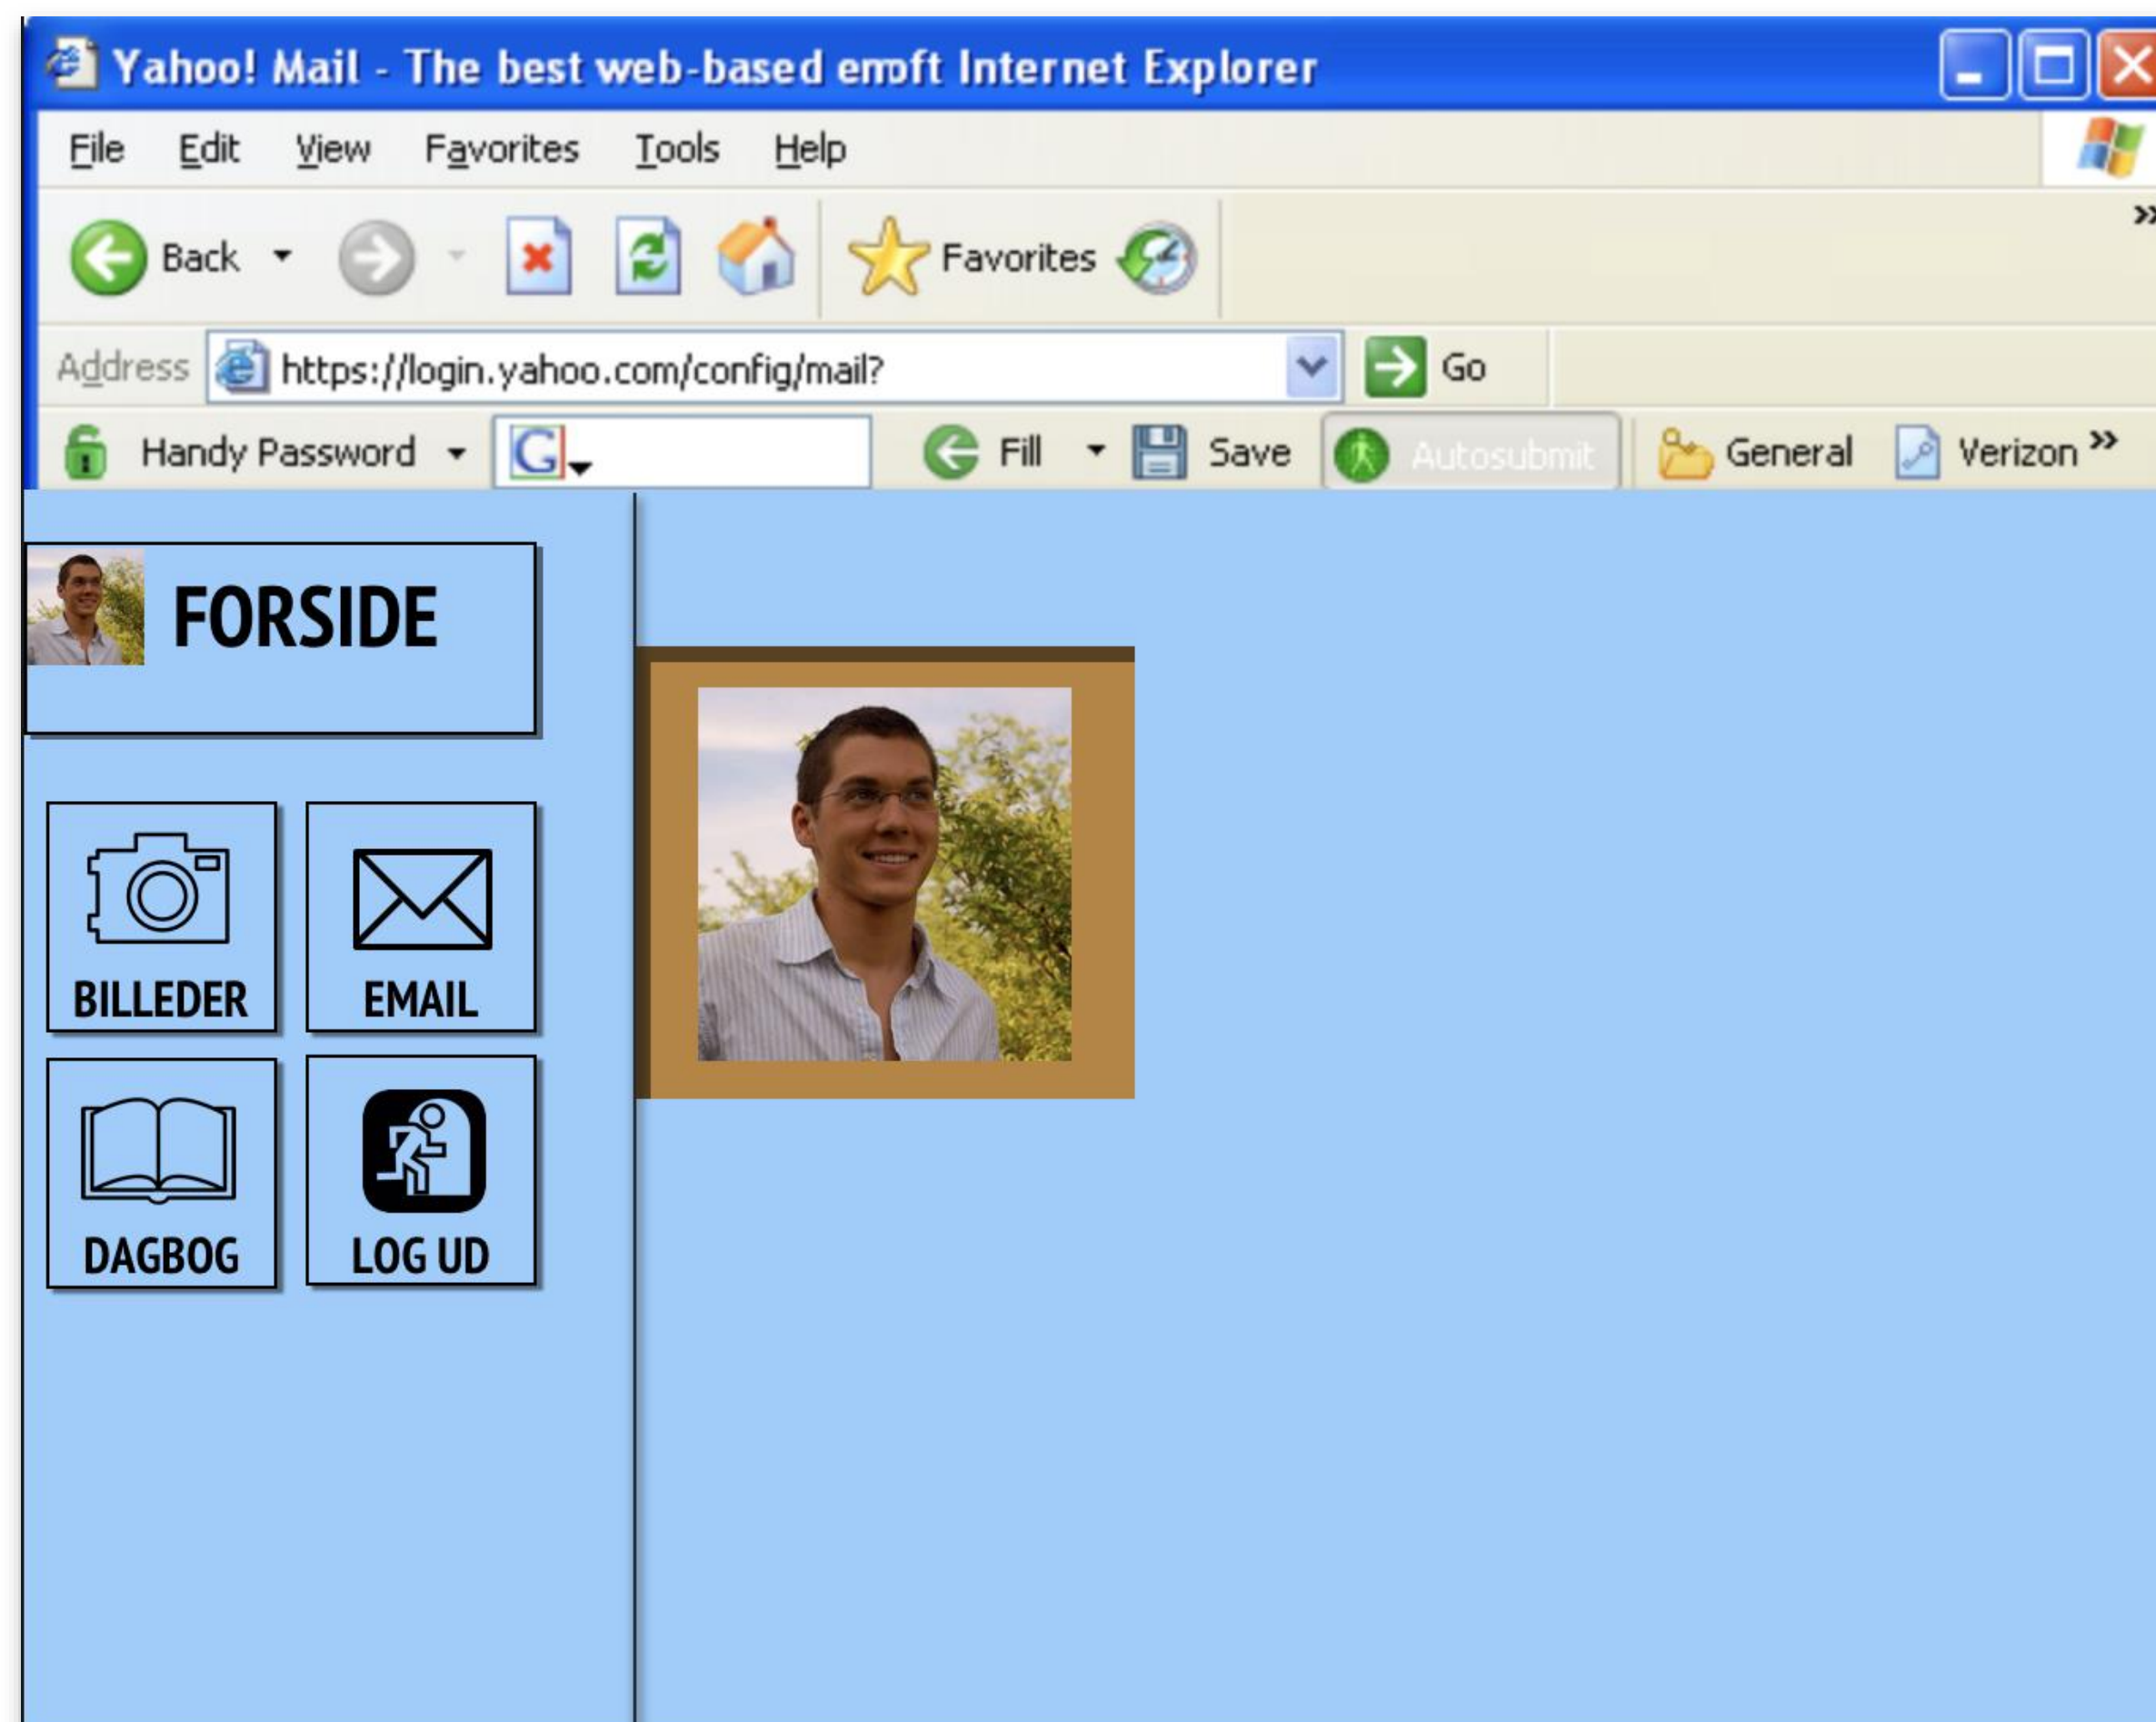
Yahoo! Mail - The best web-based emoft Internet Explorer

File Edit View Favorites Tools Help

Back Favorites

Address https://login.yahoo.com/config/mail? Go

Handy Password Fill Save Autosubmit General Verizon »

FORSIDE

BILLEDER

EMAIL

DAGBOG

LOG UD